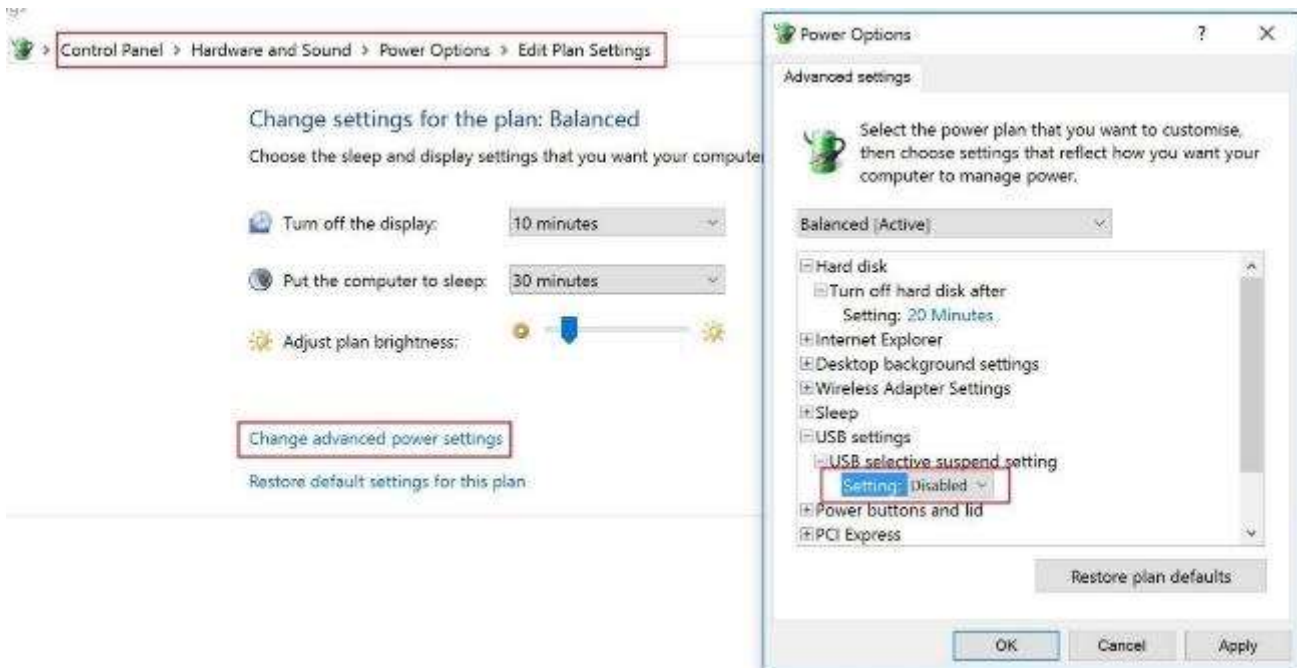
Control Panel > Hardware and Sound > Power Options > Edit Plan Settings

Change settings for the plan: Balanced

Choose the sleep and display settings that you want your compute

Turn off the display: 10 minutes

Put the computer to sleep: 30 minutes

Adjust plan brightness:

Change advanced power settings

Restore default settings for this plan

Power Options ? X

Advanced settings

Select the power plan that you want to customise, then choose settings that reflect how you want your computer to manage power.

Balanced [Active]

Hard disk
Turn off hard disk after
Setting: 20 Minutes
Internet Explorer
Desktop background settings
Wireless Adapter Settings
Sleep
USB settings
USB selective suspend setting
Setting: Disabled
Power buttons and lid
PCI Express

Restore plan defaults

OK Cancel Apply